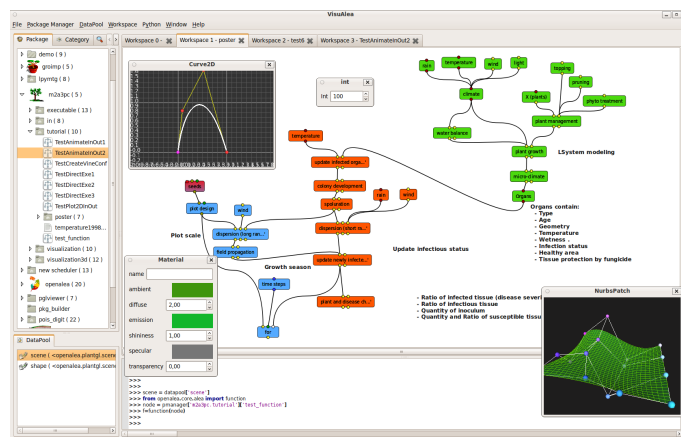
VisuAlea

File Package Manager DataPool Workspace Python Window Help

Package Category

demo ( 9 )
groimp ( 5 )
lpymtg ( 8 )
m2a3pc ( 5 )
executable ( 13 )
in ( 8 )
tutorial ( 10 )
TestAnimateInOut1
TestAnimateInOut2
TestCreateVineConf
TestDirectExe1
TestDirectExe2
TestDirectExe3
TestPlot2DInOut
poster ( 7 )
temperature1998...
test_function
visualization ( 10 )
visualization3d ( 12 )
new scheduler ( 13 )
openalea ( 20 )
pglviewer ( 7 )
pkg_builder
pois_digit ( 22 )

DataPool
scene ( <openalea.plantgl.scene
shape ( <openalea.plantgl.scene

Workspace 0 - Workspace 1 - poster Workspace 2 - test6 Workspace 3 - TestAnimateInOut2

Curve2D

int
Int 100

Material
name
ambient
diffuse 2,00
emission
shininess 1,00
specular
transparency 0,00

rain temperature wind light
climate
topping
X (plants) pruning
phyto treatment
water balance
plant management
plant growth
LSystem modeling
micro-climate
Organs

temperature
update infected orga...
colony development
sporulation
rain wind
seeds
plot design
wind
dispersion (long ran...
dispersion (short ra...
field propagation
update newly infecte...
time steps
plant and disease ch...
for

Plot scale
Growth season
Update infectious status

Organs contain:
- Type
- Age
- Geometry
- Temperature
- Wetness .
- Infection status
- Healthy area
- Tissue protection by fungicide

- Ratio of infected tissue (disease severi
- Ratio of infectious tissue
- Quantity of inoculum
- Quantity and Ratio of susceptible tissu

NurbsPatch

>>>
>>>
>>> scene = datapool['scene']
>>> from openalea.core.alea import function
>>> node = pmanager['m2a3pc.tutorial']['test_function']
>>> f=function(node)
>>>